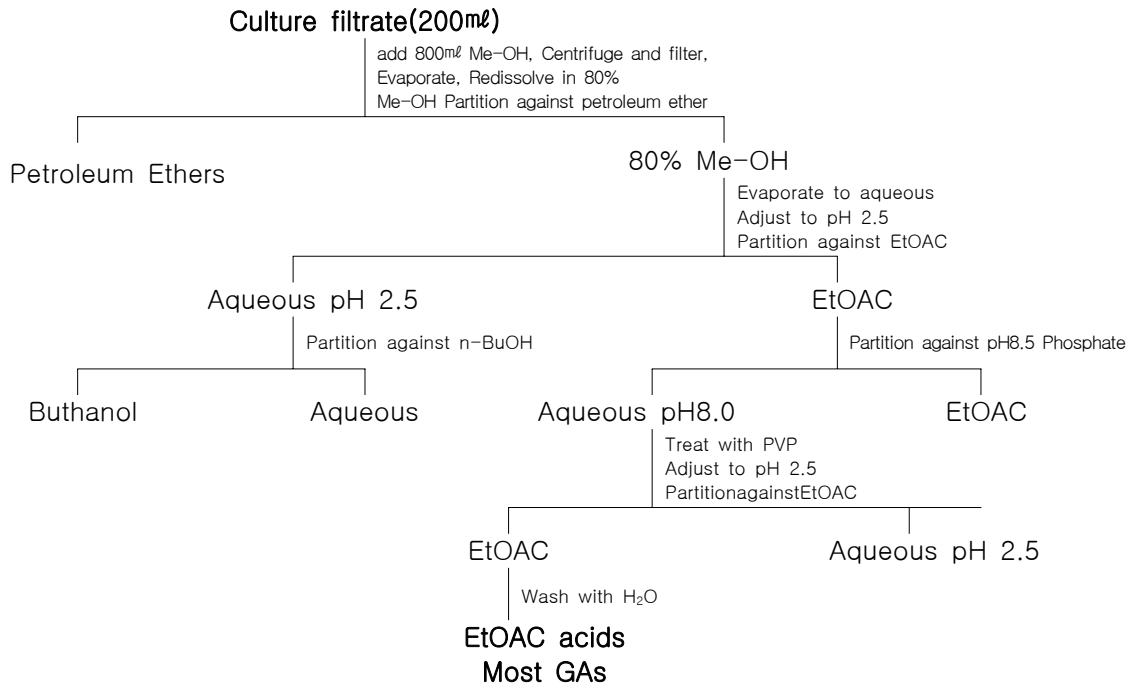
Culture filtrate(200㎖)

add 800㎖ Me-OH, Centrifuge and filter, Evaporate, Redissolve in 80% Me-OH Partition against petroleum ether

Petroleum Ethers

80% Me-OH

Evaporate to aqueous
Adjust to pH 2.5
Partition against EtOAC

Aqueous pH 2.5

EtOAC

Partition against n-BuOH

Partition against pH8.5 Phosphate

Buthanol

Aqueous

Aqueous pH8.0

EtOAC

Treat with PVP
Adjust to pH 2.5
PartitionagainstEtOAC

EtOAC

Aqueous pH 2.5

Wash with $H_2O$

EtOAC acids
Most GAs